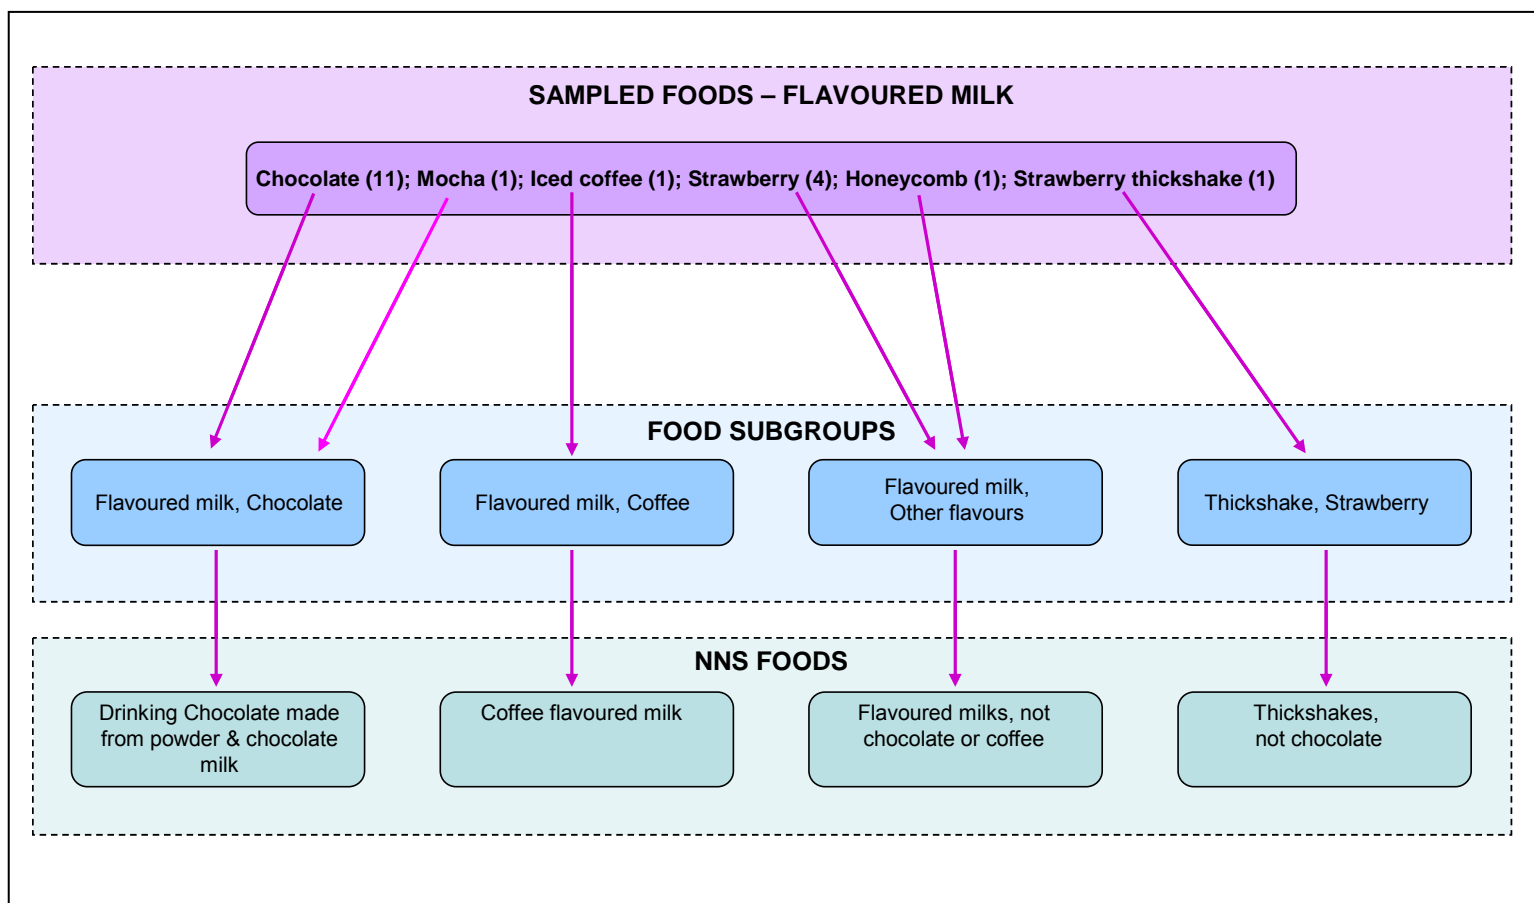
SAMPLED FOODS – FLAVOURED MILK

Chocolate (11); Mocha (1); Iced coffee (1); Strawberry (4); Honeycomb (1); Strawberry thickshake (1)

FOOD SUBGROUPS

Flavoured milk, Chocolate

Flavoured milk, Coffee

Flavoured milk, Other flavours

Thickshake, Strawberry

NNS FOODS

Drinking Chocolate made from powder & chocolate milk

Coffee flavoured milk

Flavoured milks, not chocolate or coffee

Thickshakes, not chocolate